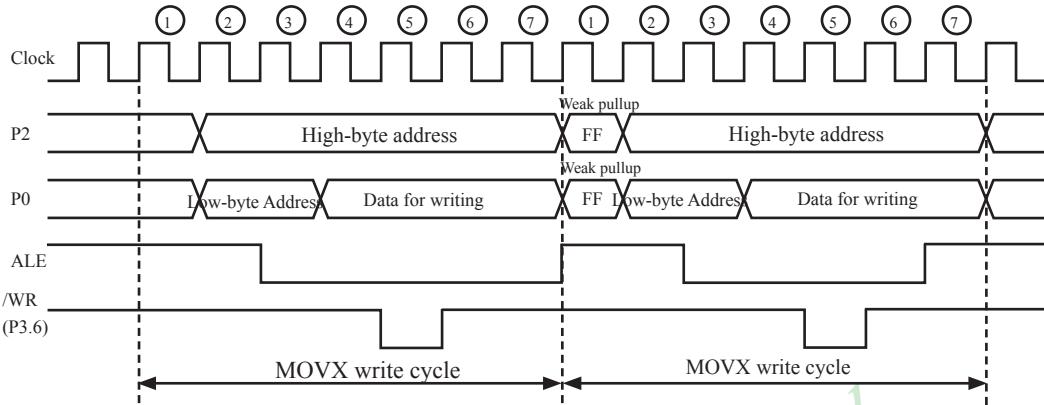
1 2 3 4 5 6 7 1 2 3 4 5 6 7

Clock

Weak pullup

P2

High-byte address

FF

High-byte address

Weak pullup

P0

Low-byte Address

Data for writing

FF

Low-byte Address

Data for writing

ALE

/WR
(P3.6)

MOVX write cycle

MOVX write cycle